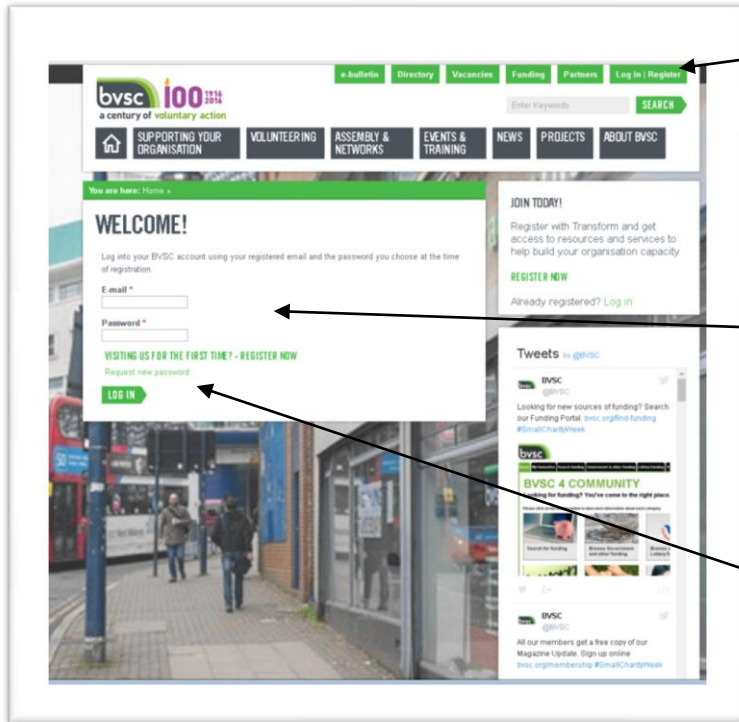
bvsc 100 1916 2016
a century of voluntary action

e-bulletin Directory Vacancies Funding Partners Log in | Register

Enter Keywords SEARCH

SUPPORTING YOUR ORGANISATION VOLUNTEERING ASSEMBLY & NETWORKS EVENTS & TRAINING NEWS PROJECTS ABOUT BVSC

You are here: Home »

WELCOME!

Log into your BVSC account using your registered email and the password you choose at the time of registration.

E-mail *

Password *

VISITING US FOR THE FIRST TIME? - REGISTER NOW

Request new password

LOG IN

JOIN TODAY!

Register with Transform and get access to resources and services to help build your organisation capacity

REGISTER NOW

Already registered? Log in

Tweets by @BVSC

BVSC
@BVSC

Looking for new sources of funding? Search our Funding Portal. bvsc.org/find-funding #SmallCharityWeek

bvsc

BVSC 4 COMMUNITY

Looking for funding? You've come to the right place.

Search for funding

Browse Government and other funding

Browse Lottery

BVSC
@BVSC

All our members get a free copy of our Magazine Update. Sign up online bvsc.org/membership #SmallCharityWeek